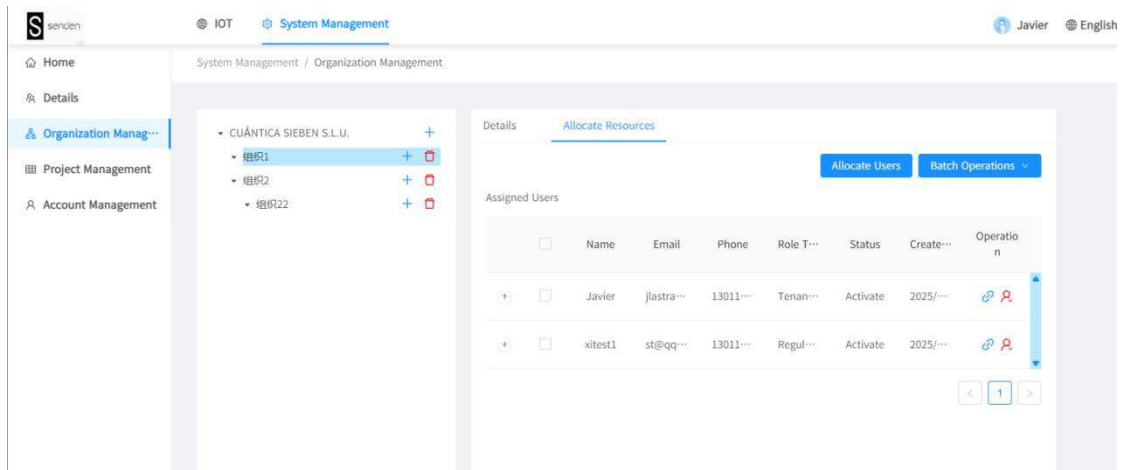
S senden

IOT System Management

Javier English

Home
Details
Organization Manag···
Project Management
Account Management

System Management / Organization Management

CUÁNTICA SIEBEN S.L.U.
组织1
组织2
组织22

Details Allocate Resources

Allocate Users Batch Operations

Assigned Users

| | | Name | Email | Phone | Role T··· | Status | Create··· | Operation |
|---|---|---|---|---|---|---|---|---|
| + | | Javier | jlastra··· | 13011··· | Tenan··· | Activate | 2025/··· | |
| + | | xitest1 | st@qq··· | 13011··· | Regul··· | Activate | 2025/··· | |

< 1 >